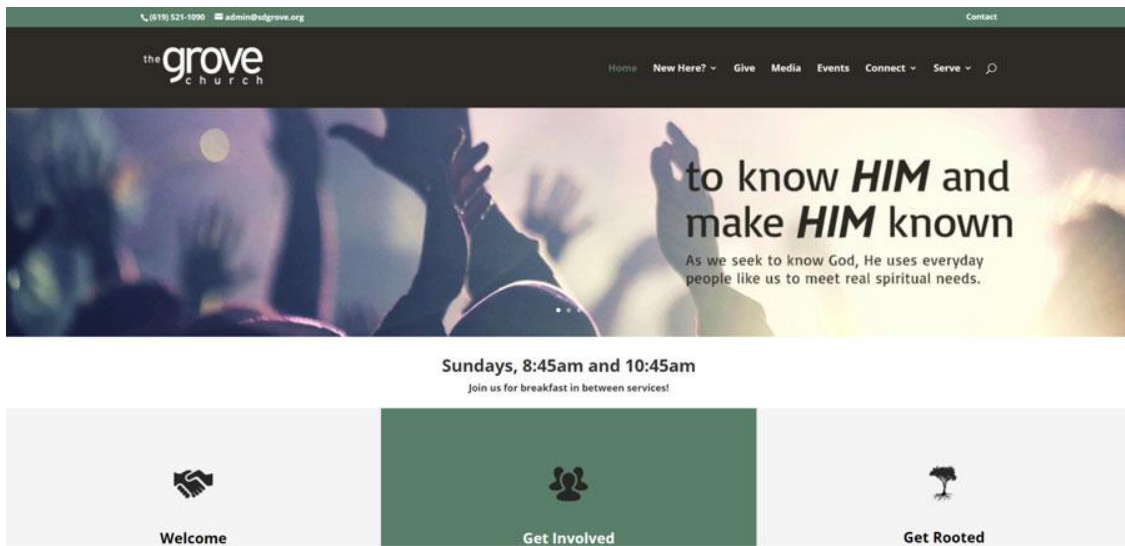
(619) 521-1090 admin@sdgrove.org

Contact

the grove church

Home New Here? Give Media Events Connect Serve

to know *HIM* and make *HIM* known

As we seek to know God, He uses everyday people like us to meet real spiritual needs.

Sundays, 8:45am and 10:45am

Join us for breakfast in between services!

Welcome

Get Involved

Get Rooted